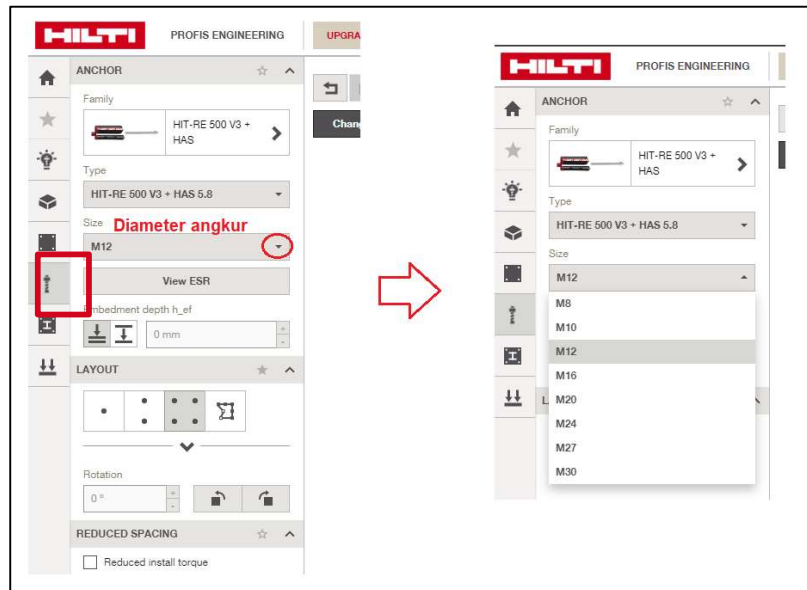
HILTI PROFIS ENGINEERING UPGRA

ANCHOR

Family

HIT-RE 500 V3 + HAS

Type

HIT-RE 500 V3 + HAS 5.8

Size Diameter angkur

M12

View ESR

Embedment depth h_ef

0 mm

LAYOUT

Rotation

0 °

REDUCED SPACING

Reduced install torque

Chan

HILTI PROFIS ENGINEERING

ANCHOR

Family

HIT-RE 500 V3 + HAS

Type

HIT-RE 500 V3 + HAS 5.8

Size

M12

M8

M10

M12

M16

M20

M24

M27

M30

L